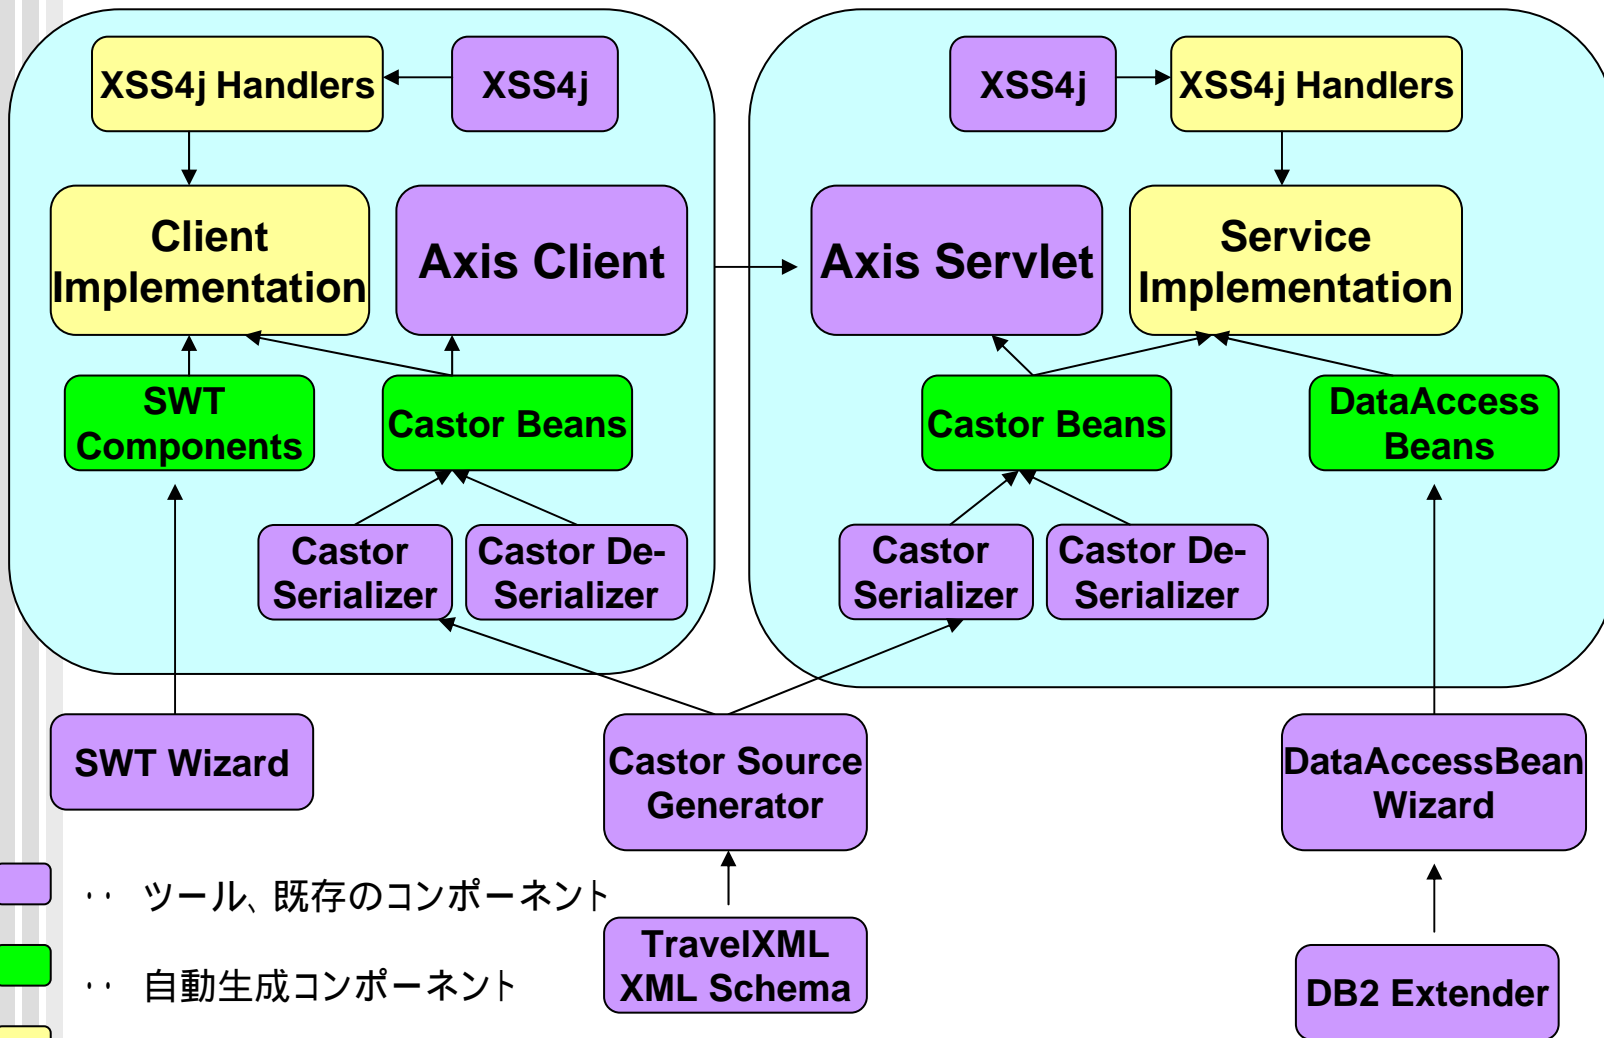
XSS4j Handlers

XSS4j

Client Implementation

Axis Client

SWT Components

Castor Beans

Castor Serializer

Castor De-Serializer

XSS4j

XSS4j Handlers

Axis Servlet

Service Implementation

Castor Beans

DataAccess Beans

Castor Serializer

Castor De-Serializer

SWT Wizard

Castor Source Generator

DataAccessBean Wizard

・・ ツール、既存のコンポーネント

・・ 自動生成コンポーネント

TravelXML XML Schema

DB2 Extender